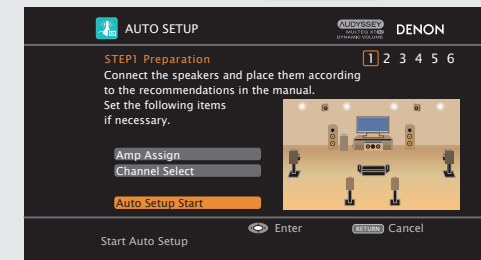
AUTO SETUP

AUDYSSEY MULTEQ XT32 DYNAMIC VOLUME DENON

STEP1 Preparation

1 2 3 4 5 6

Connect the speakers and place them according to the recommendations in the manual.

Set the following items if necessary.

Amp Assign

Channel Select

Auto Setup Start

Enter RETURN Cancel

Start Auto Setup